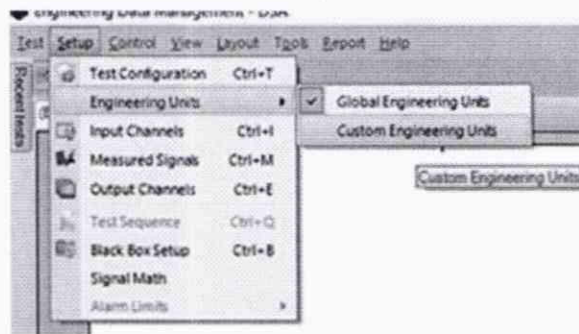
Engineering Data Management - DSA

Test Setup Control View Layout Tools Report Help

Recent tests

Test Configuration Ctrl+T
Engineering Units
Global Engineering Units
Custom Engineering Units
Input Channels Ctrl+I
Measured Signals Ctrl+M
Output Channels Ctrl+E
Test Sequence Ctrl+Q
Black Box Setup Ctrl+B
Signal Math
Alarm Limits

Custom Engineering Units